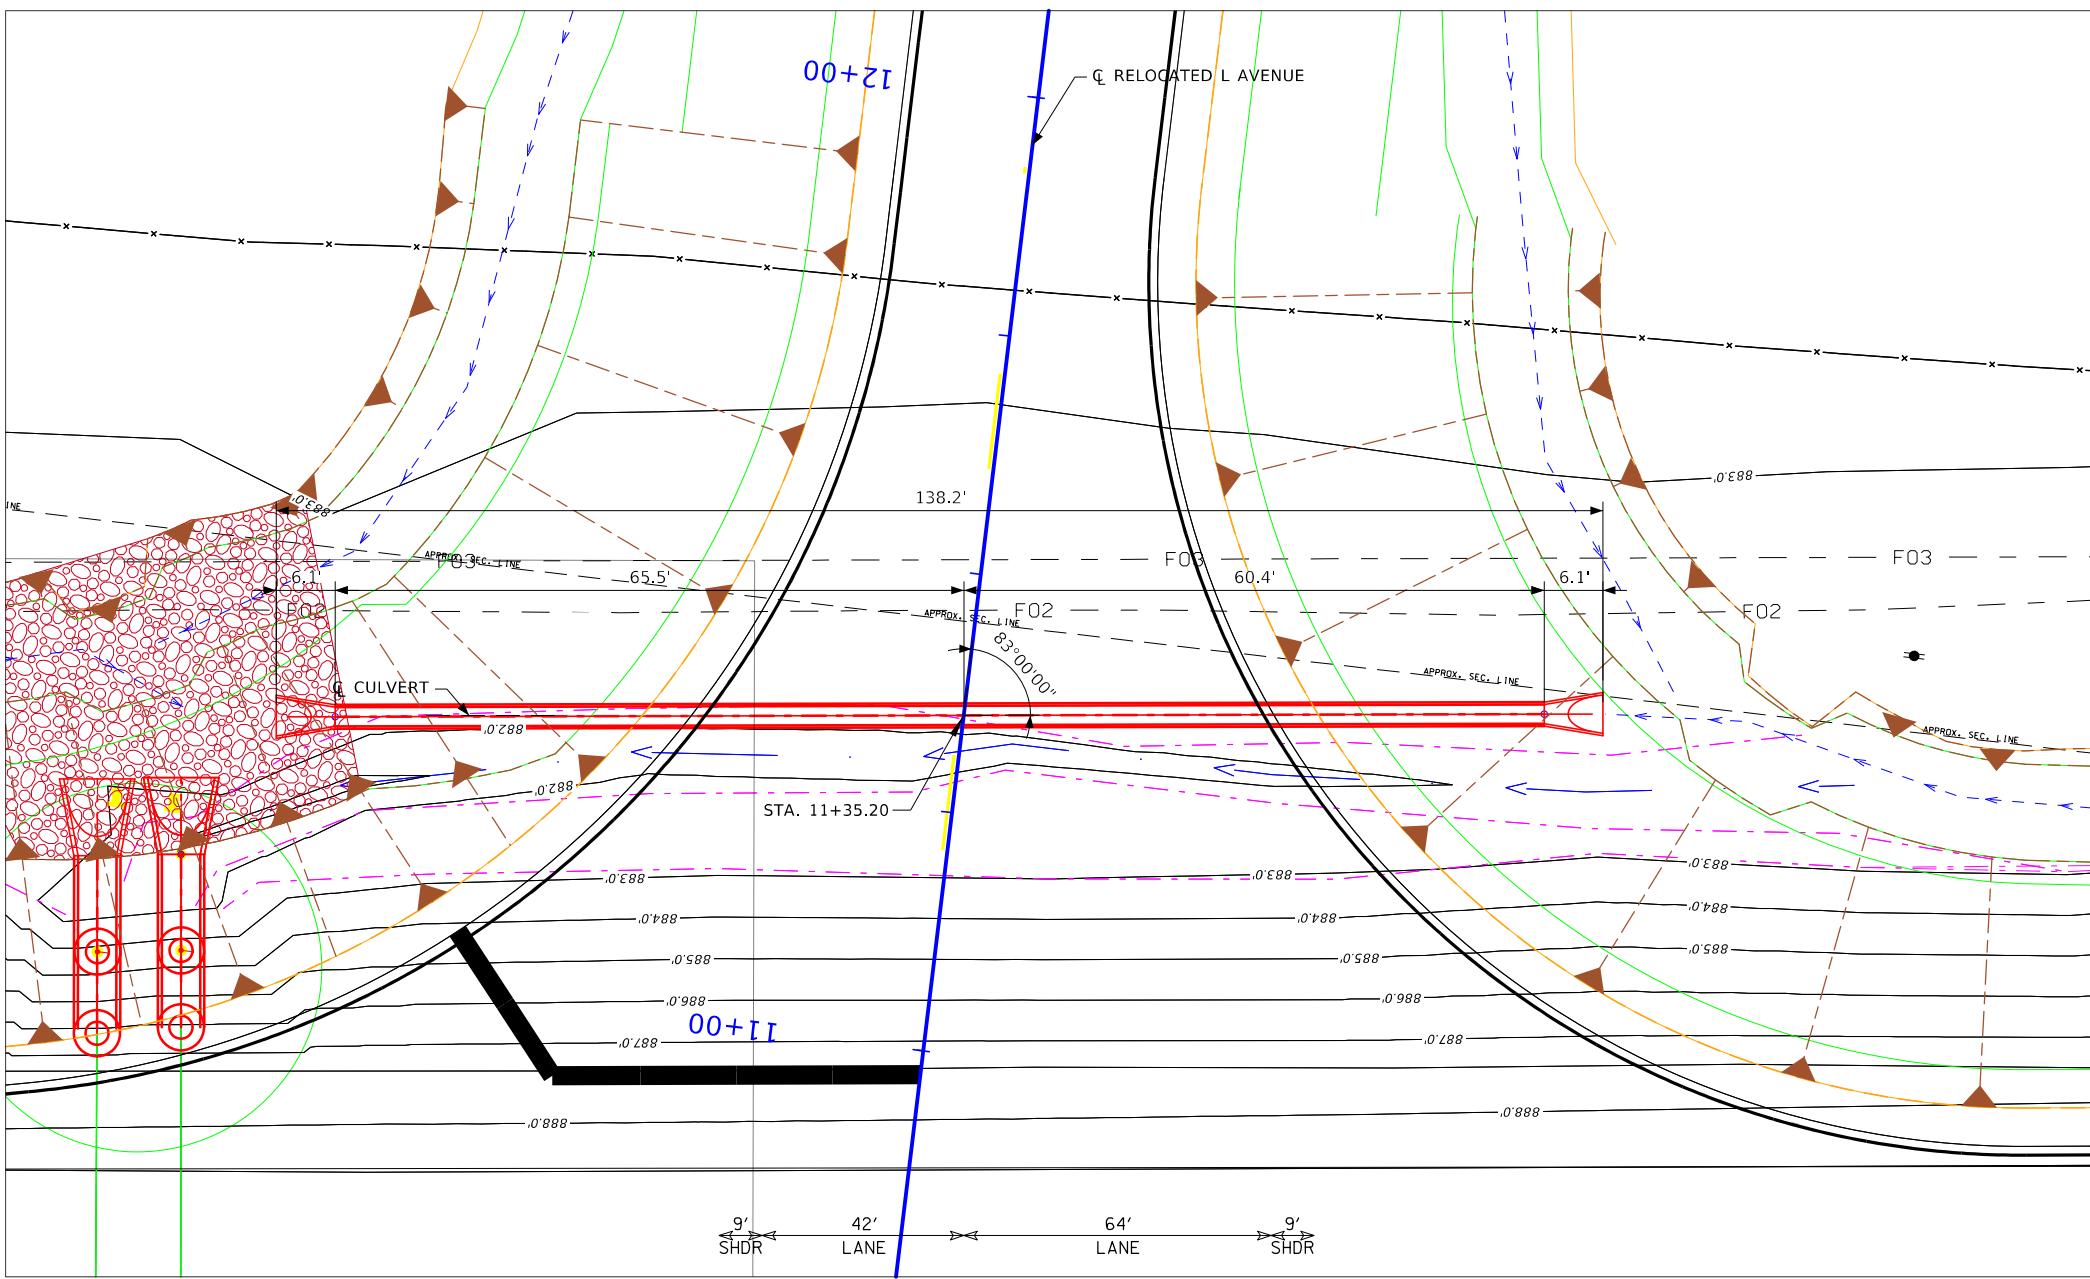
12+00

℄ RELOCATED L AVENUE

883.0'

138.2'

883.0'

APPROX. SEC. LINE

F03

F03

F03

6.1'

65.5'

60.4'

6.1'

F02

APPROX. SEC. LINE

F02

F02

83°00'00"

APPROX. SEC. LINE

℄ CULVERT

882.0'

APPROX. SEC. LINE

882.0'

STA. 11+35.20

883.0'

883.0'

883.0'

884.0'

884.0'

884.0'

885.0'

885.0'

885.0'

886.0'

886.0'

887.0'

887.0'

11+00

888.0'

888.0'

9'
SHDR

42'
LANE

64'
LANE

9'
SHDR